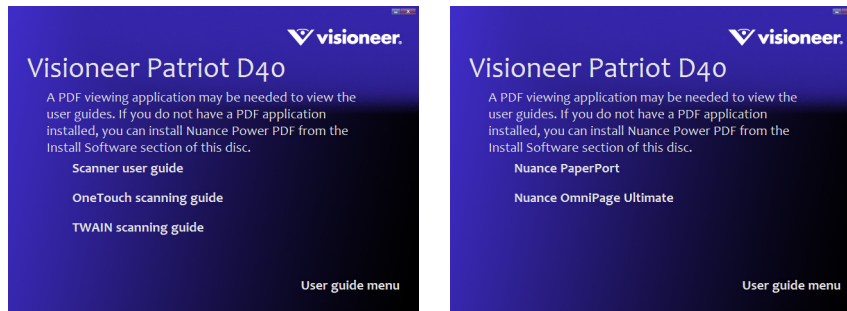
visioneer.

Visioneer Patriot D40

A PDF viewing application may be needed to view the user guides. If you do not have a PDF application installed, you can install Nuance Power PDF from the Install Software section of this disc.

Scanner user guide

OneTouch scanning guide

TWAIN scanning guide

User guide menu

visioneer.

Visioneer Patriot D40

A PDF viewing application may be needed to view the user guides. If you do not have a PDF application installed, you can install Nuance Power PDF from the Install Software section of this disc.

Nuance PaperPort

Nuance OmniPage Ultimate

User guide menu